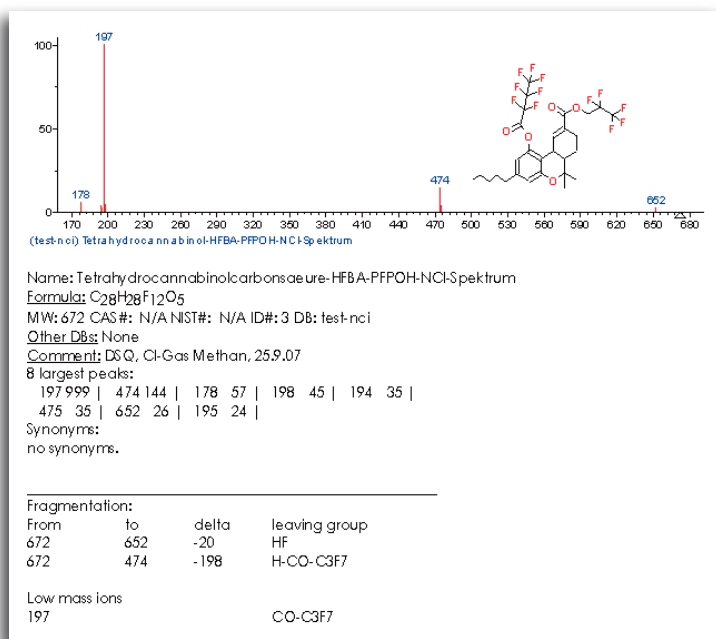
100
50
0
197
178
474
652
170 180 200 230 260 290 320 350 380 410 440 470 500 530 560 590 620 650 680
(test-nci) Tetrahydrocannabinol-HFBA-PFPOH-NCI-Spektrum

F F F F F F F O O F F F F F O O O

Name: Tetrahydrocannabinolcarbonsaeure-HFBA-PFPOH-NCI-Spektrum
Formula: $C_{28}H_{28}F_{12}O_5$
MW: 672 CAS#: N/A NIST#: N/A ID#: 3 DB: test-nci
Other DBs: None
Comment: DSQ, CI-Gas Methan, 25.9.07
8 largest peaks:
197 999 | 474 144 | 178 57 | 198 45 | 194 35 |
475 35 | 652 26 | 195 24 |
Synonyms:
no synonyms.

Fragmentation:

| From | to | delta | leaving group |
|---|---|---|---|
| 672 | 652 | -20 | HF |
| 672 | 474 | -198 | H-CO-C3F7 |

Low mass ions
197 CO-C3F7